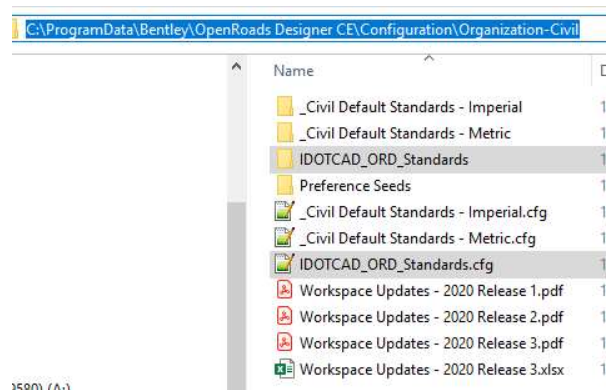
C:\ProgramData\Bentley\OpenRoads Designer CE\Configuration\Organization-Civil

Name

D

_Civil Default Standards - Imperial

_Civil Default Standards - Metric

IDOTCAD_ORD_Standards

Preference Seeds

_Civil Default Standards - Imperial.cfg

_Civil Default Standards - Metric.cfg

IDOTCAD_ORD_Standards.cfg

Workspace Updates - 2020 Release 1.pdf

Workspace Updates - 2020 Release 2.pdf

Workspace Updates - 2020 Release 3.pdf

Workspace Updates - 2020 Release 3.xlsx

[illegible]580) (A:)